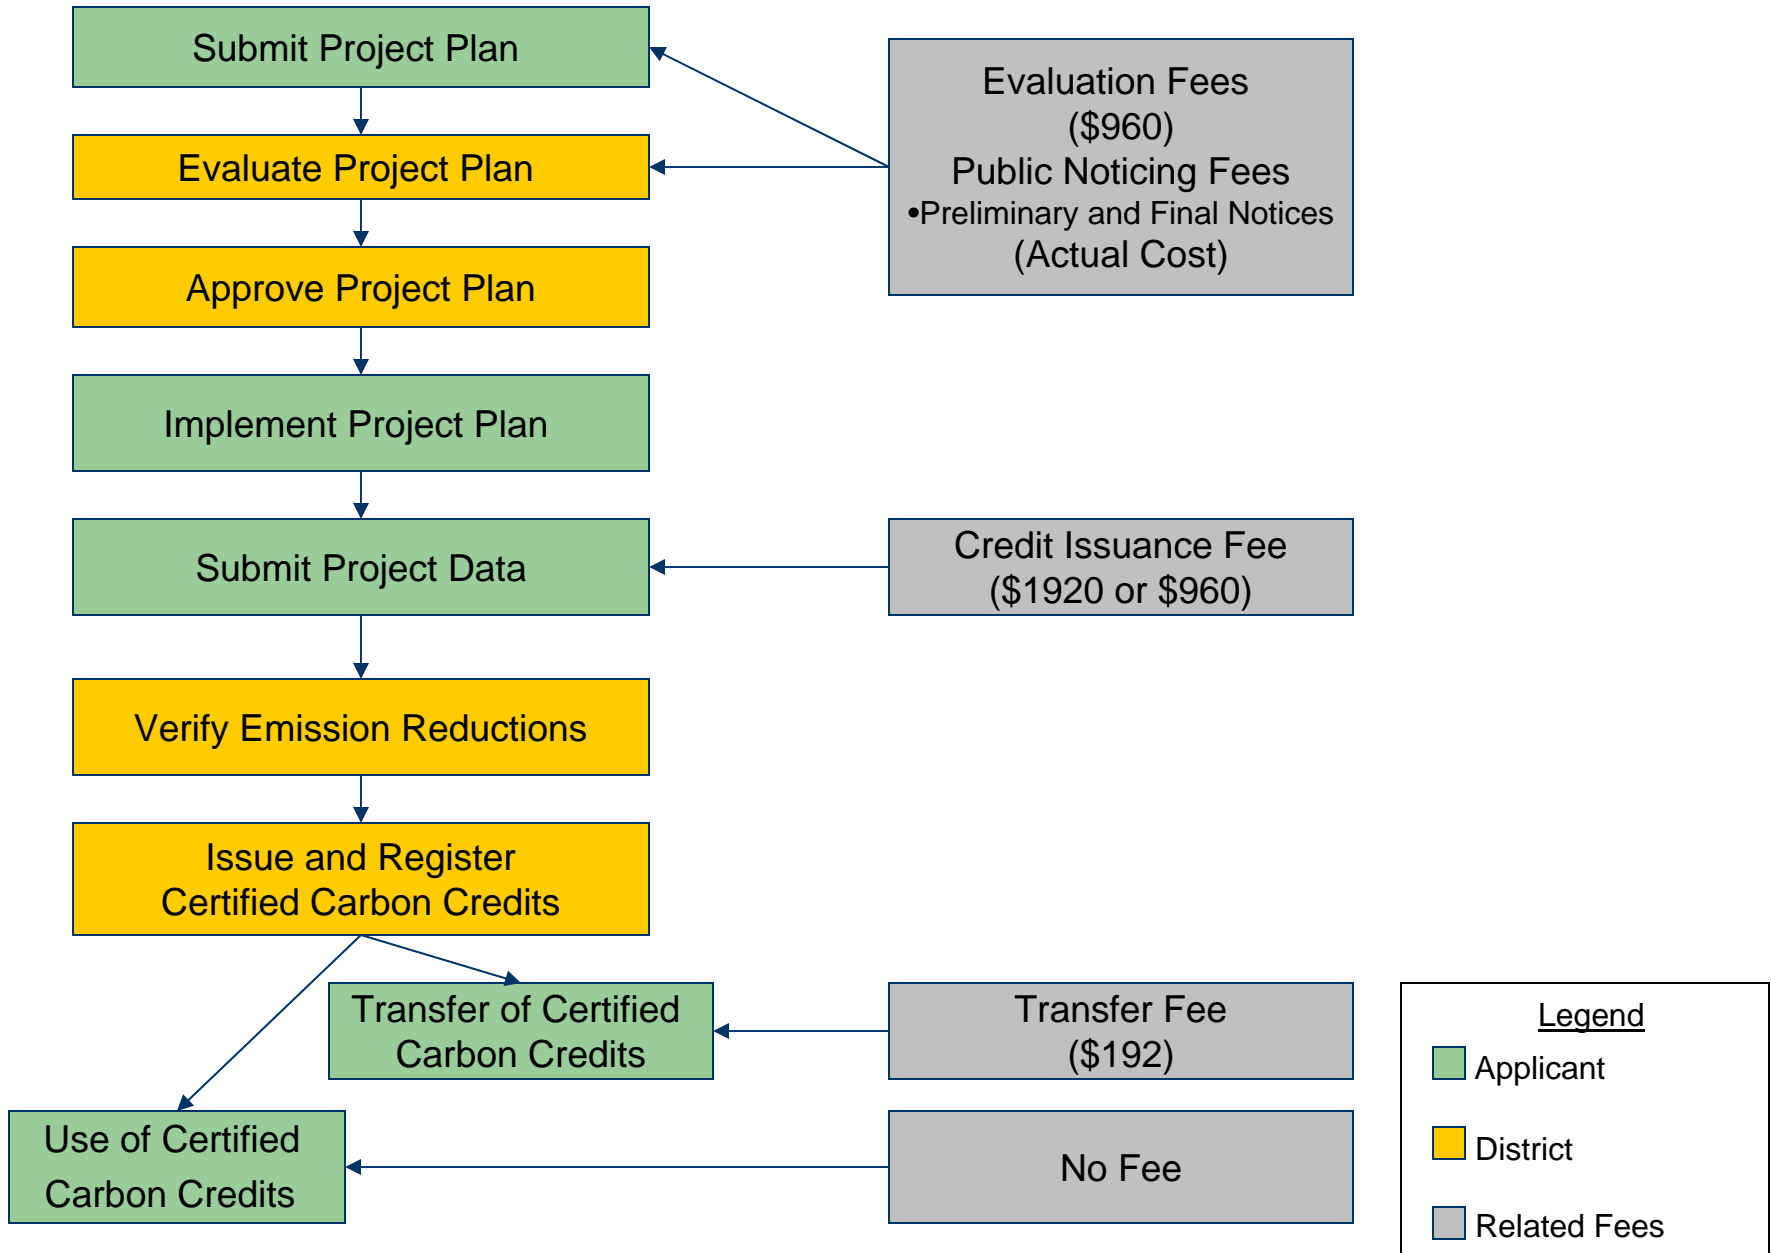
Submit Project Plan

Evaluate Project Plan

Approve Project Plan

Implement Project Plan

Submit Project Data

Verify Emission Reductions

Issue and Register Certified Carbon Credits

Transfer of Certified Carbon Credits

Use of Certified Carbon Credits

Evaluation Fees ($960) Public Noticing Fees •Preliminary and Final Notices (Actual Cost)

Credit Issuance Fee ($1920 or $960)

Transfer Fee ($192)

No Fee

Legend
Applicant
District
Related Fees